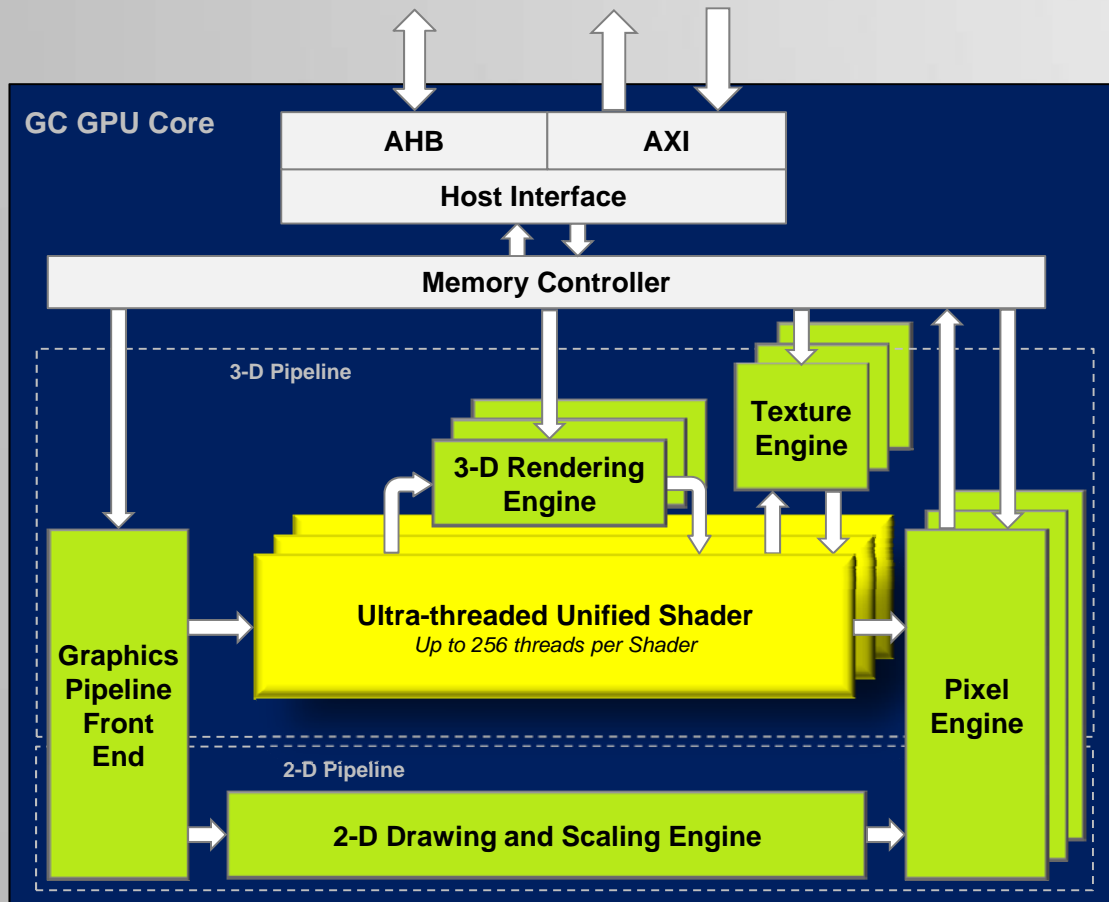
GC GPU Core

AHB

AXI

Host Interface

Memory Controller

3-D Pipeline

Texture Engine

3-D Rendering Engine

Graphics Pipeline Front End

Ultra-threaded Unified Shader
Up to 256 threads per Shader

Pixel Engine

2-D Pipeline

2-D Drawing and Scaling Engine